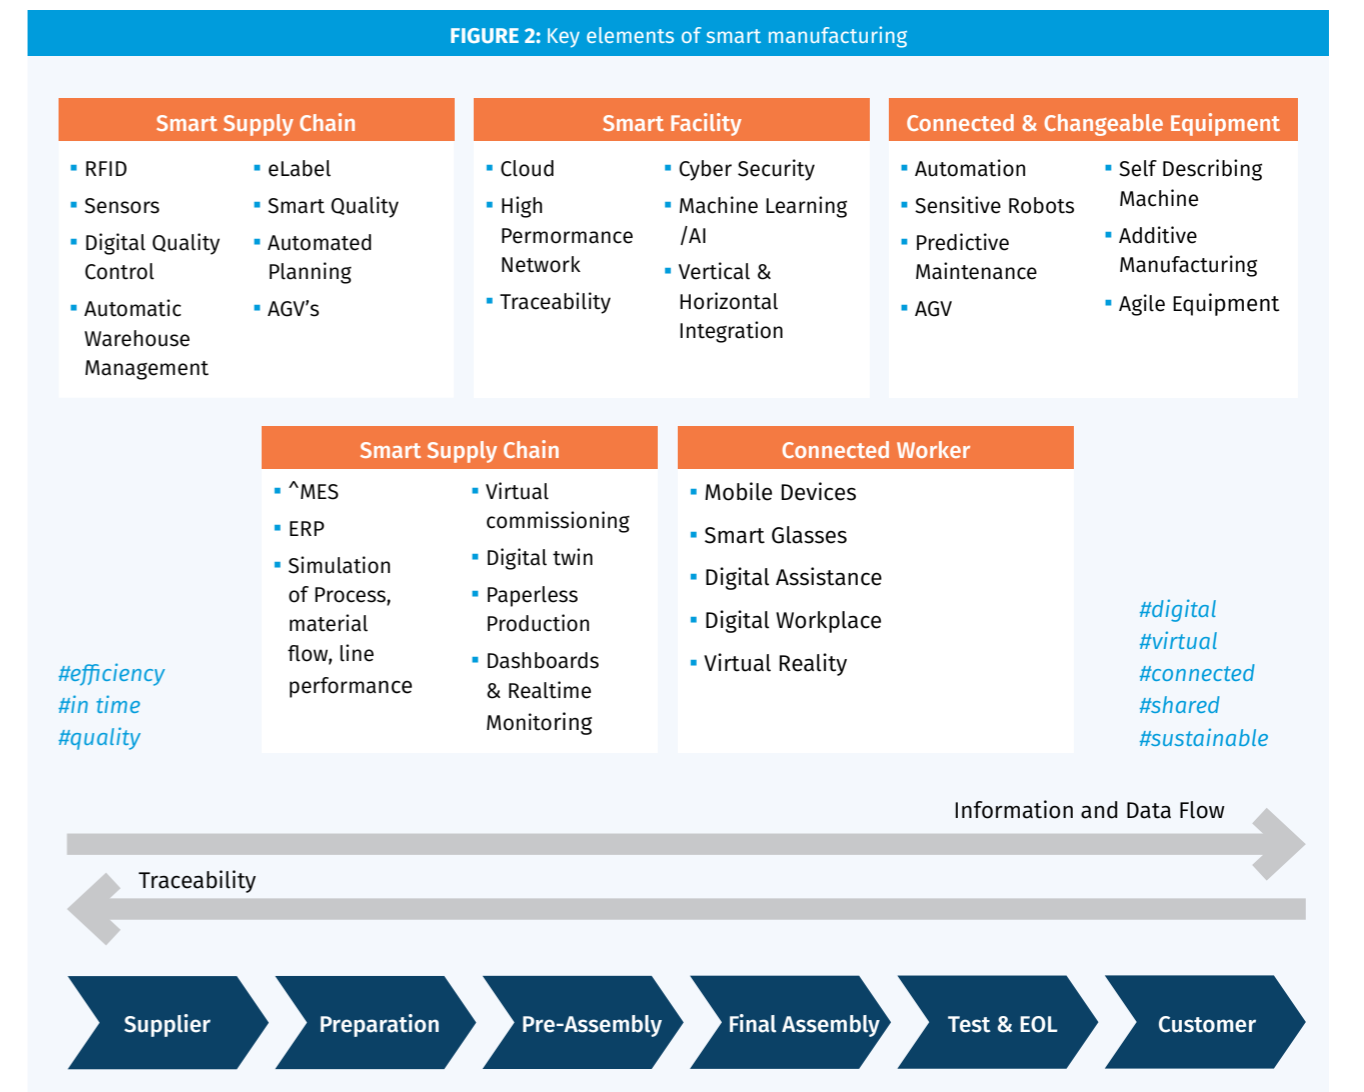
**FIGURE 2:** Key elements of smart manufacturing

Smart Supply Chain

- RFID
- Sensors
- Digital Quality Control
- Automatic Warehouse Management

- eLabel
- Smart Quality
- Automated Planning
- AGV's

Smart Facility

- Cloud
- High Permormance Network
- Traceability

- Cyber Security
- Machine Learning /AI
- Vertical & Horizontal Integration

Connected & Changeable Equipment

- Automation
- Sensitive Robots
- Predictive Maintenance
- AGV

- Self Describing Machine
- Additive Manufacturing
- Agile Equipment

Smart Supply Chain

- ^MES
- ERP
- Simulation of Process, material flow, line performance

- Virtual commissioning
- Digital twin
- Paperless Production
- Dashboards & Realtime Monitoring

Connected Worker

- Mobile Devices
- Smart Glasses
- Digital Assistance
- Digital Workplace
- Virtual Reality

#efficiency
#in time
#quality

#digital
#virtual
#connected
#shared
#sustainable

Information and Data Flow

Traceability

Supplier

Preparation

Pre-Assembly

Final Assembly

Test & EOL

Customer